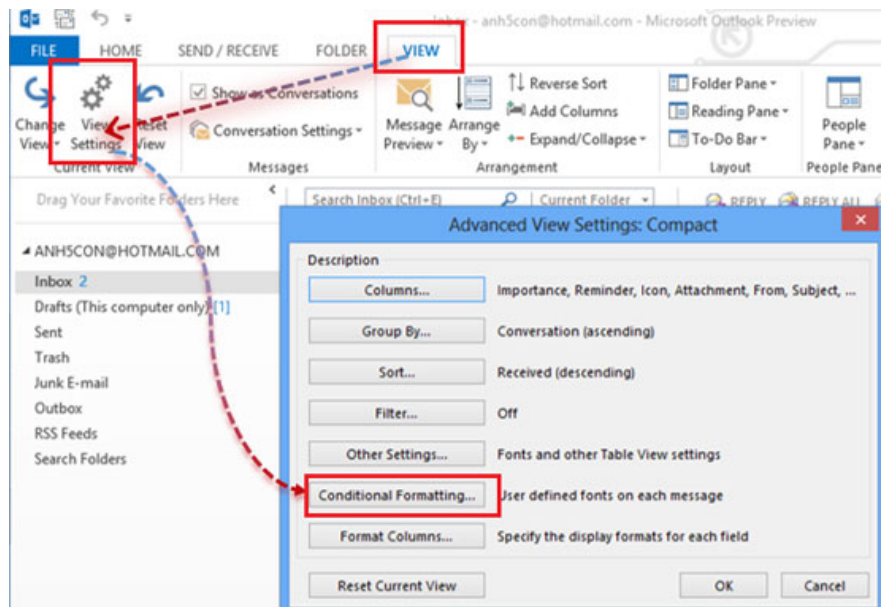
Inbox - anh5con@hotmail.com - Microsoft Outlook Preview

FILE HOME SEND / RECEIVE FOLDER VIEW

Change View Settings Reset View
Current View

Show as Conversations
Conversation Settings
Messages

Message Preview
Arrange By
Reverse Sort
Add Columns
Expand/Collapse
Arrangement

Folder Pane
Reading Pane
To-Do Bar
Layout

People Pane
People Pane

Drag Your Favorite Folders Here

Search Inbox (Ctrl+E)
Current Folder

REPLY REPLY ALL

ANH5CON@HOTMAIL.COM
Inbox 2
Drafts (This computer only) [1]
Sent
Trash
Junk E-mail
Outbox
RSS Feeds
Search Folders

Advanced View Settings: Compact

Description

| Columns... | Importance, Reminder, Icon, Attachment, From, Subject, ... |
|---|---|
| Group By... | Conversation (ascending) |
| Sort... | Received (descending) |
| Filter... | Off |
| Other Settings... | Fonts and other Table View settings |
| Conditional Formatting... | User defined fonts on each message |
| Format Columns... | Specify the display formats for each field |

Reset Current View
OK
Cancel